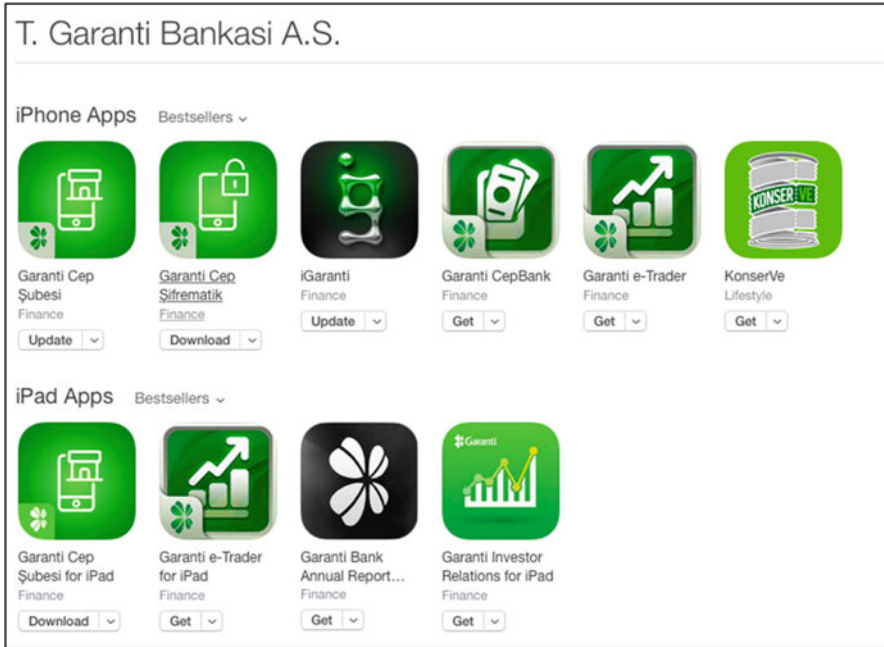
T. Garanti Bankasi A.S.

iPhone Apps Bestsellers

Garanti Cep Şubesi
Finance
Update

Garanti Cep Şifrematik
Finance
Download

iGaranti
Finance
Update

Garanti CepBank
Finance
Get

Garanti e-Trader
Finance
Get

KONSER VE
KonserVe
Lifestyle
Get

iPad Apps Bestsellers

Garanti Cep Şubesi for iPad
Finance
Download

Garanti e-Trader for iPad
Finance
Get

Garanti Bank Annual Report...
Finance
Get

Garanti
Garanti Investor Relations for iPad
Finance
Get